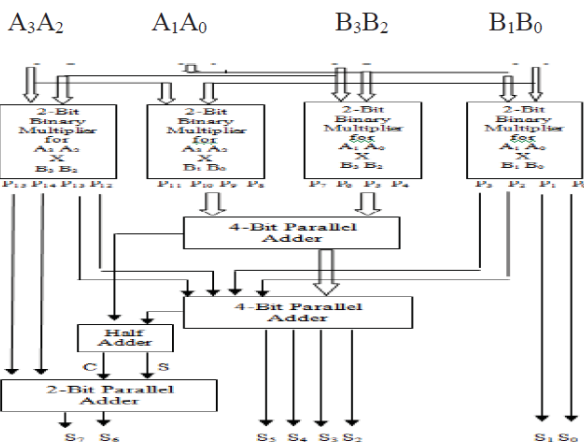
$A_3A_2$ $A_1A_0$ $B_3B_2$ $B_1B_0$

2-Bit Binary Multiplier for $A_3$ $A_2$ X $B_3$ $B_2$

2-Bit Binary Multiplier for $A_3$ $A_2$ X $B_1$ $B_0$

2-Bit Binary Multiplier for $A_1$ $A_0$ X $B_3$ $B_2$

2-Bit Binary Multiplier for $A_1$ $A_0$ X $B_1$ $B_0$

$P_{15}$ $P_{14}$ $P_{13}$ $P_{12}$ $P_{11}$ $P_{10}$ $P_9$ $P_8$ $P_7$ $P_6$ $P_5$ $P_4$ $P_3$ $P_2$ $P_1$ $P_0$

4-Bit Parallel Adder

4-Bit Parallel Adder

Half Adder

C S

2-Bit Parallel Adder

$S_7$ $S_6$ $S_5$ $S_4$ $S_3$ $S_2$ $S_1$ $S_0$